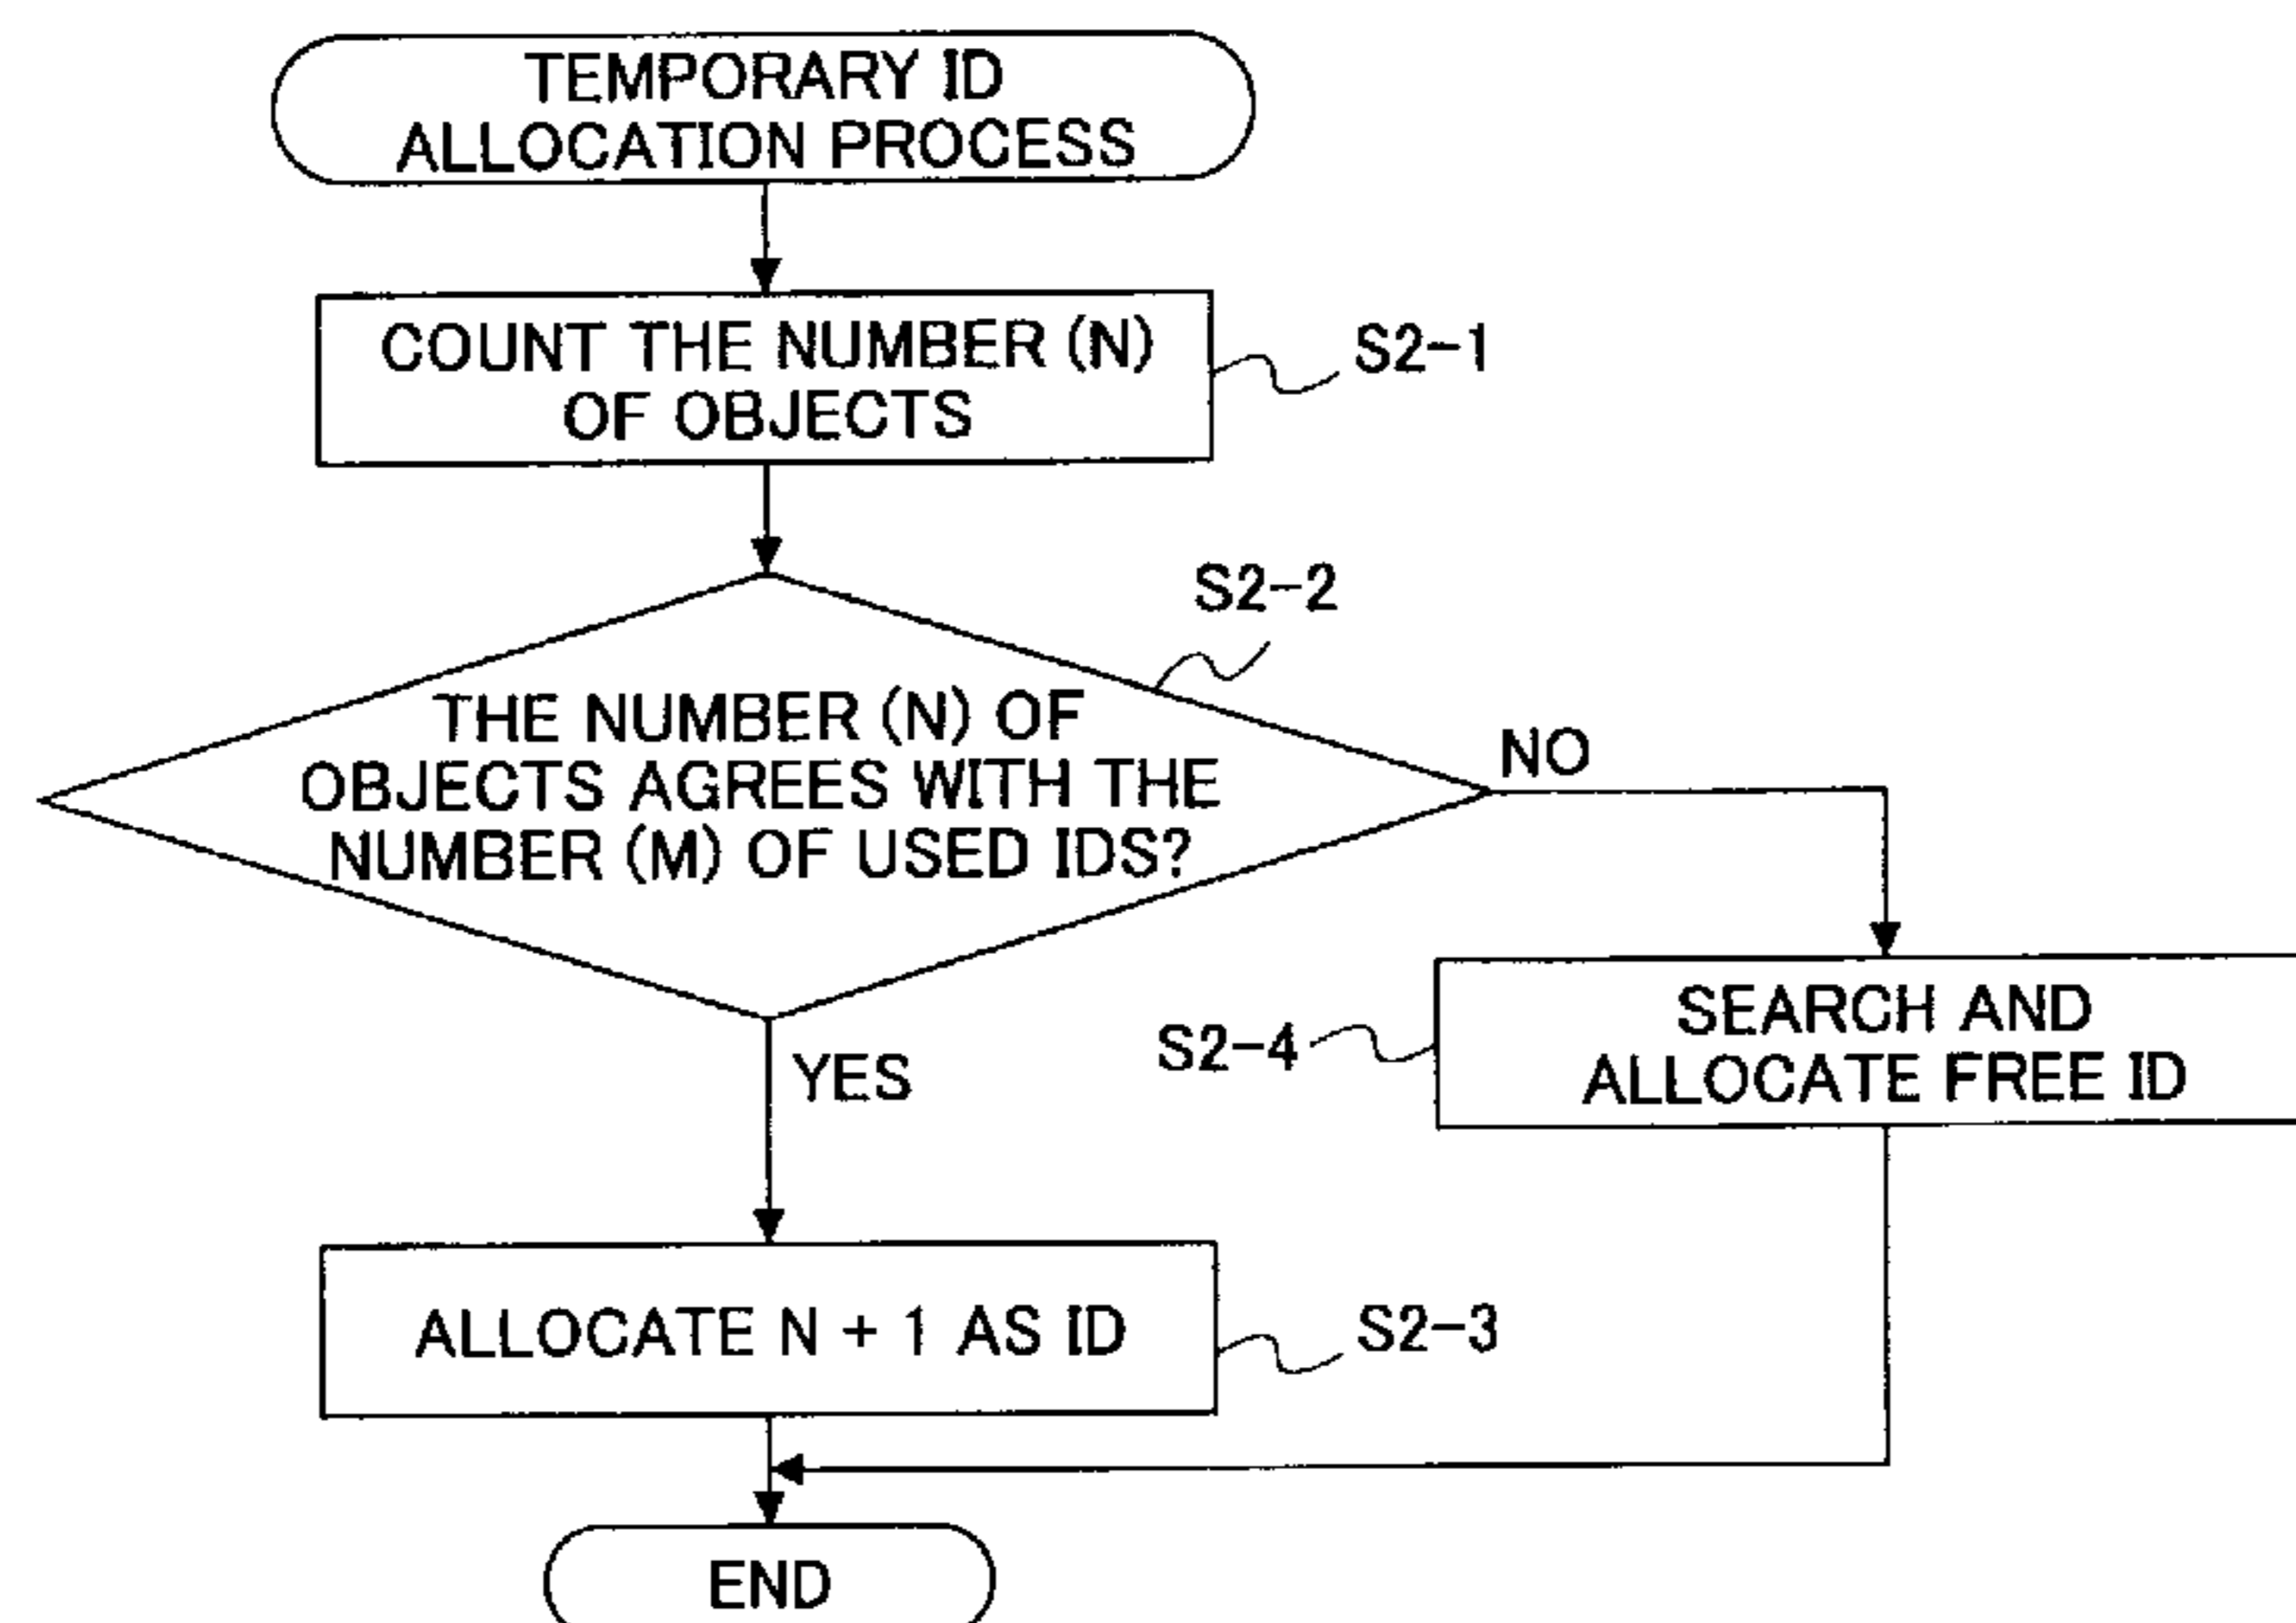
TEMPORARY ID ALLOCATION PROCESS

COUNT THE NUMBER (N) OF OBJECTS

S2-1

S2-2

THE NUMBER (N) OF OBJECTS AGREES WITH THE NUMBER (M) OF USED IDS?

NO

YES

S2-4

SEARCH AND ALLOCATE FREE ID

ALLOCATE N + 1 AS ID

S2-3

END